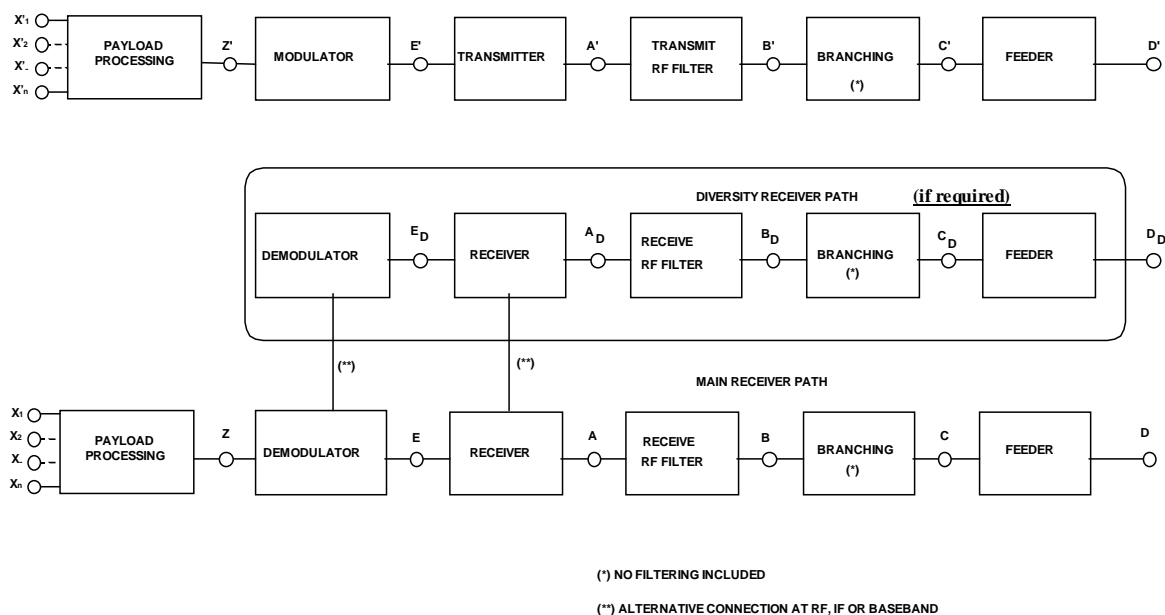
X'1
X'2
X'.
X'n
PAYLOAD PROCESSING
Z'
MODULATOR
E'
TRANSMITTER
A'
TRANSMIT RF FILTER
B'
BRANCHING (*)
C'
FEEDER
D'

DIVERSITY RECEIVER PATH
(if required)
DEMODULATOR
$E_D$
RECEIVER
$A_D$
RECEIVE RF FILTER
$B_D$
BRANCHING (*)
$C_D$
FEEDER
$D_D$

(**)
(**)
MAIN RECEIVER PATH

X1
X2
X.
Xn
PAYLOAD PROCESSING
Z
DEMODULATOR
E
RECEIVER
A
RECEIVE RF FILTER
B
BRANCHING (*)
C
FEEDER
D

(*) NO FILTERING INCLUDED

(**) ALTERNATIVE CONNECTION AT RF, IF OR BASEBAND